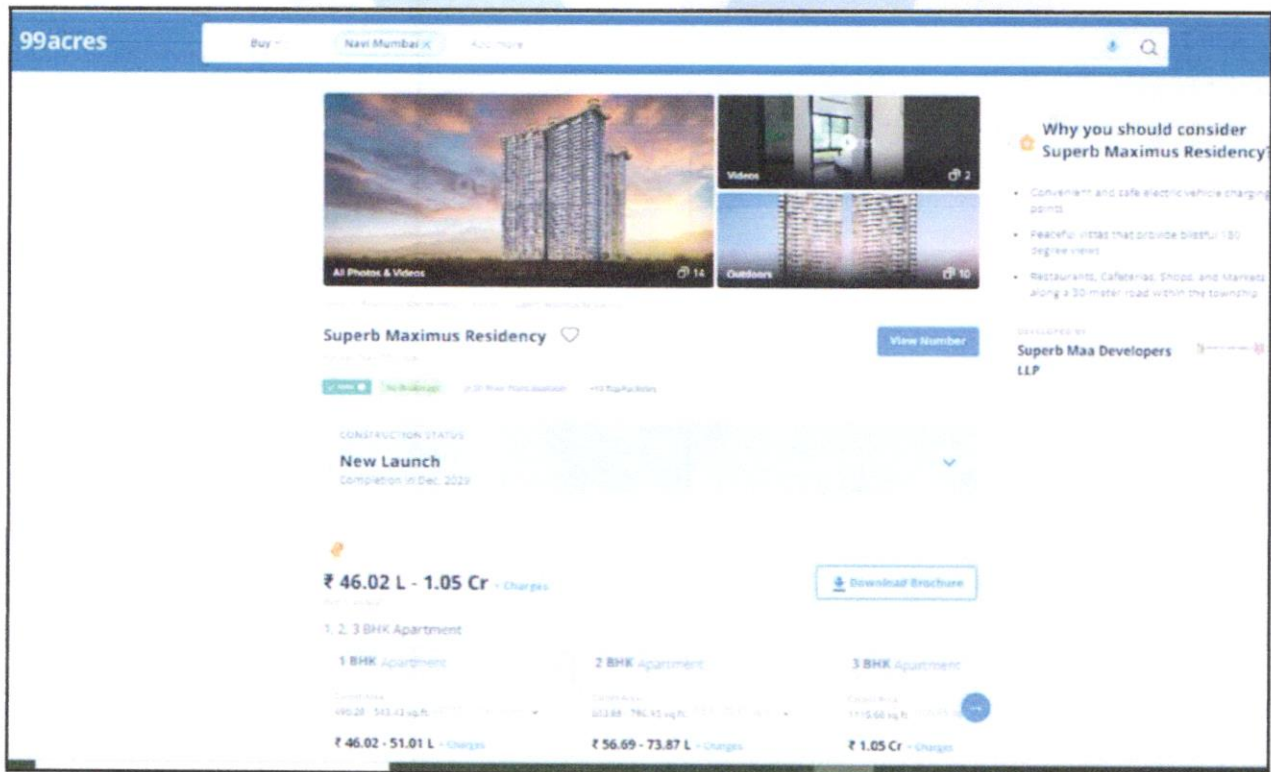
99acres

Buy

Navi Mumbai

Add more

Videos 2

All Photos & Videos 14

Outdoors 10

Why you should consider Superb Maximus Residency?

Convenient and safe electric vehicle charging points

Peaceful vistas that provide blissful 180 degree views

Restaurants, Cafeterias, Shops, and Markets along a 30 meter road within the township

Superb Maximus Residency

View Number

DEVELOPED BY

Superb Maa Developers LLP

No Brokerage

CONSTRUCTION STATUS

New Launch

Completion in Dec, 2029

₹ 46.02 L - 1.05 Cr + Charges

Download Brochure

1, 2, 3 BHK Apartment

1 BHK Apartment

2 BHK Apartment

3 BHK Apartment

Carpet Area

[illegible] sq.ft.

Carpet Area

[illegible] - 790.93 sq.ft.

Carpet Area

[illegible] sq.ft.

₹ 46.02 - 51.01 L + Charges

₹ 56.69 - 73.87 L + Charges

₹ 1.05 Cr + Charges